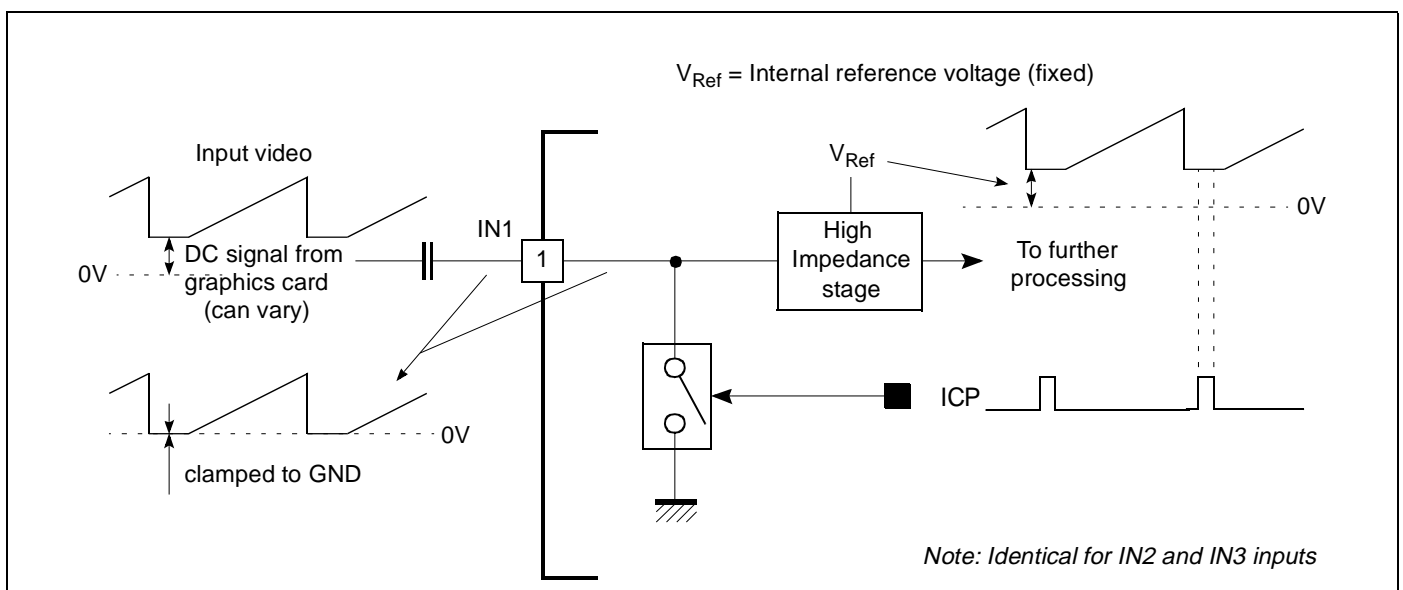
$V_{Ref}$ = Internal reference voltage (fixed)

Input video

DC signal from graphics card (can vary)

0V

IN1

1

$V_{Ref}$

High Impedance stage

To further processing

0V

clamped to GND

0V

ICP

Note: Identical for IN2 and IN3 inputs